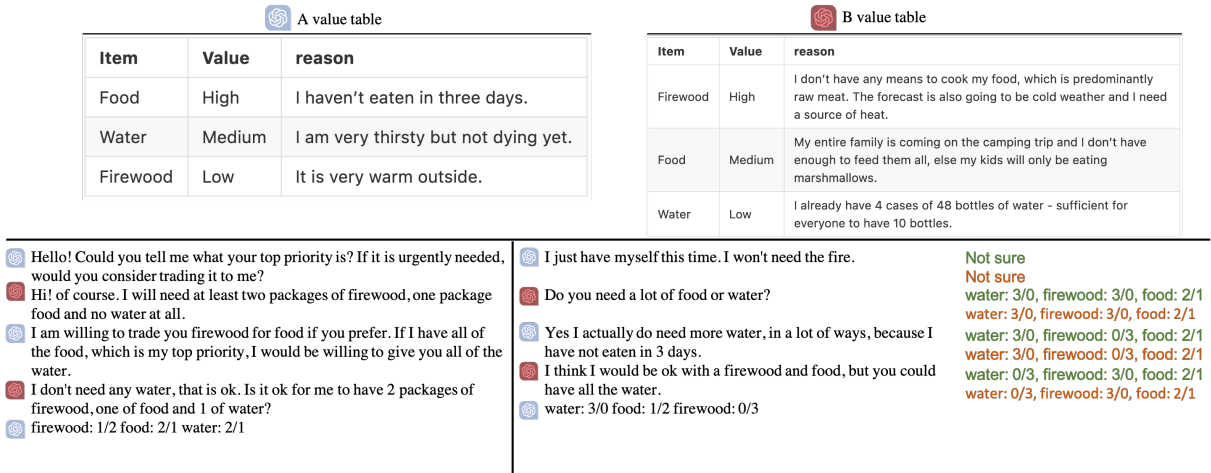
A value table

| Item | Value | reason |
|---|---|---|
| Food | High | I haven't eaten in three days. |
| Water | Medium | I am very thirsty but not dying yet. |
| Firewood | Low | It is very warm outside. |

B value table

| Item | Value | reason |
|---|---|---|
| Firewood | High | I don't have any means to cook my food, which is predominantly raw meat. The forecast is also going to be cold weather and I need a source of heat. |
| Food | Medium | My entire family is coming on the camping trip and I don't have enough to feed them all, else my kids will only be eating marshmallows. |
| Water | Low | I already have 4 cases of 48 bottles of water - sufficient for everyone to have 10 bottles. |

Hello! Could you tell me what your top priority is? If it is urgently needed, would you consider trading it to me?

Hi! of course. I will need at least two packages of firewood, one package food and no water at all.

I am willing to trade you firewood for food if you prefer. If I have all of the food, which is my top priority, I would be willing to give you all of the water.

I don't need any water, that is ok. Is it ok for me to have 2 packages of firewood, one of food and 1 of water?

firewood: 1/2 food: 2/1 water: 2/1

I just have myself this time. I won't need the fire.

Do you need a lot of food or water?

Yes I actually do need more water, in a lot of ways, because I have not eaten in 3 days.

I think I would be ok with a firewood and food, but you could have all the water.

water: 3/0 food: 1/2 firewood: 0/3

Not sure
Not sure
water: 3/0, firewood: 3/0, food: 2/1
water: 3/0, firewood: 3/0, food: 2/1
water: 3/0, firewood: 0/3, food: 2/1
water: 3/0, firewood: 0/3, food: 2/1
water: 0/3, firewood: 3/0, food: 2/1
water: 0/3, firewood: 3/0, food: 2/1